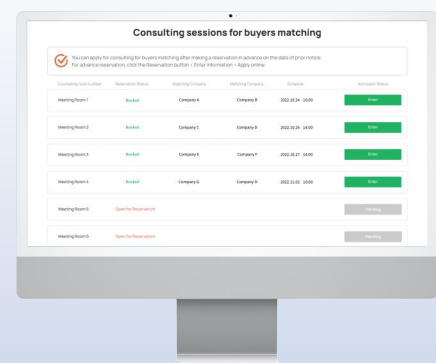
Consulting sessions for buyers matching

You can apply for consulting for buyers matching after making a reservation in advance on the date of prior notice. For advance reservation, click the Reservation button > Enter information > Apply online.

| Consulting room number | Reservation Status | Matching Company | Matching Company | Schedule | Admission Status |
|---|---|---|---|---|---|
| Meeting Room 1 | Booked | Company A | Company B | 2022.10.24 10:00 | Enter |
| Meeting Room 2 | Booked | Company C | Company D | 2022.10.24 14:00 | Enter |
| Meeting Room 3 | Booked | Company E | Company F | 2022.10.27 14:00 | Enter |
| Meeting Room 4 | Booked | Company G | Company H | 2022.11.02 10:00 | Enter |
| Meeting Room 5 | Open for Reservation | | | | Pending |
| Meeting Room 6 | Open for Reservation | | | | Pending |